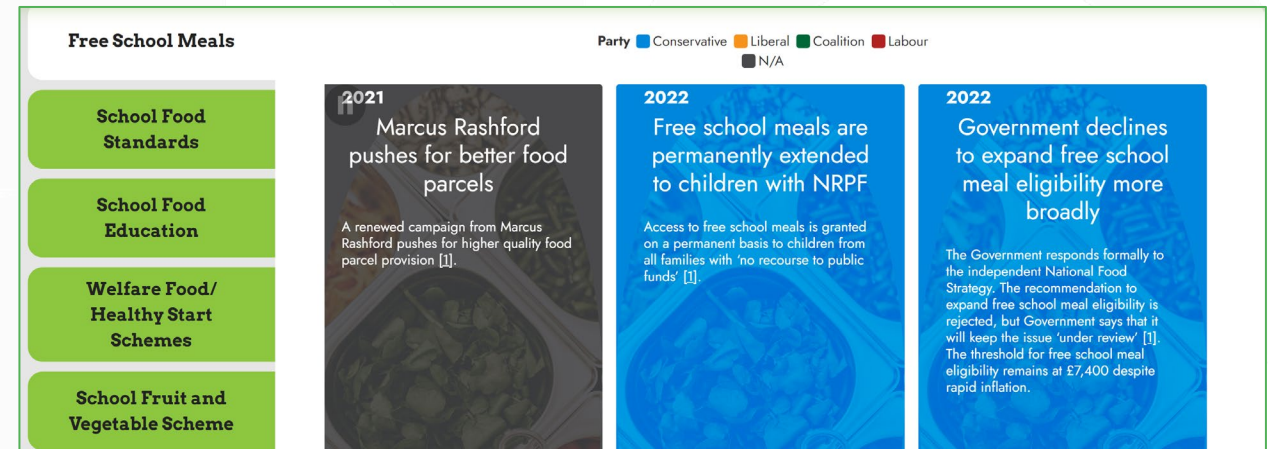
Free School Meals

School Food Standards

School Food Education

Welfare Food/ Healthy Start Schemes

School Fruit and Vegetable Scheme

Party Conservative Liberal Coalition Labour N/A

2021
Marcus Rashford pushes for better food parcels

A renewed campaign from Marcus Rashford pushes for higher quality food parcel provision [1].

2022
Free school meals are permanently extended to children with NRPF

Access to free school meals is granted on a permanent basis to children from all families with 'no recourse to public funds' [1].

2022
Government declines to expand free school meal eligibility more broadly

The Government responds formally to the independent National Food Strategy. The recommendation to expand free school meal eligibility is rejected, but Government says that it will keep the issue 'under review' [1]. The threshold for free school meal eligibility remains at £7,400 despite rapid inflation.